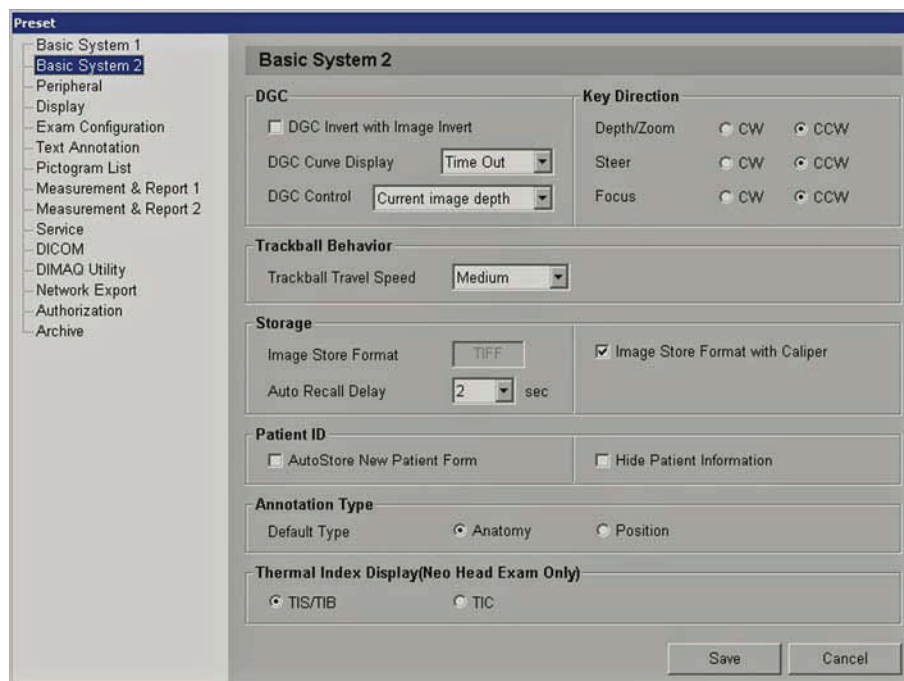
Preset

Basic System 1
Basic System 2
Peripheral
Display
Exam Configuration
Text Annotation
Pictogram List
Measurement & Report 1
Measurement & Report 2
Service
DICOM
DIMAQ Utility
Network Export
Authorization
Archive

Basic System 2

DGC
DGC Invert with Image Invert
DGC Curve Display Time Out
DGC Control Current image depth

Key Direction
Depth/Zoom CW CCW
Steer CW CCW
Focus CW CCW

Trackball Behavior
Trackball Travel Speed Medium

Storage
Image Store Format TIFF
Auto Recall Delay 2 sec
Image Store Format with Caliper

Patient ID
AutoStore New Patient Form
Hide Patient Information

Annotation Type
Default Type Anatomy Position

Thermal Index Display(Neo Head Exam Only)
TIS/TIB TIC

Save Cancel